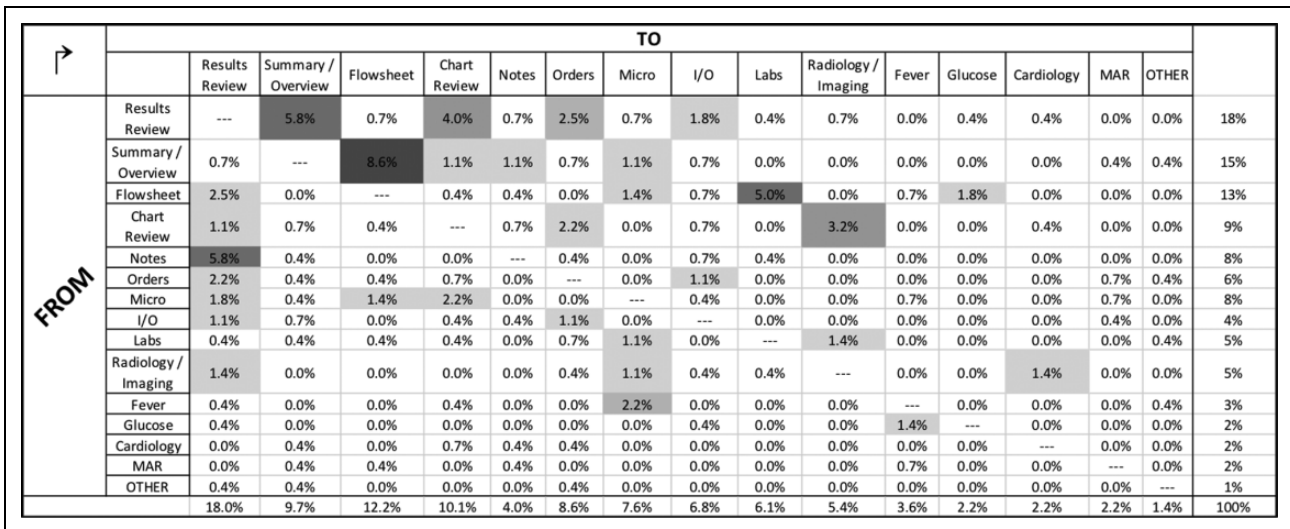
| | | TO | | | | | | | | | | | | | | | |
|---|---|---|---|---|---|---|---|---|---|---|---|---|---|---|---|---|---|
| | | Results Review | Summary / Overview | Flowsheet | Chart Review | Notes | Orders | Micro | I/O | Labs | Radiology / Imaging | Fever | Glucose | Cardiology | MAR | OTHER | |
| FROM | Results Review | --- | 5.8% | 0.7% | 4.0% | 0.7% | 2.5% | 0.7% | 1.8% | 0.4% | 0.7% | 0.0% | 0.4% | 0.4% | 0.0% | 0.0% | 18% |
| | Summary / Overview | 0.7% | --- | 8.6% | 1.1% | 1.1% | 0.7% | 1.1% | 0.7% | 0.0% | 0.0% | 0.0% | 0.0% | 0.0% | 0.4% | 0.4% | 15% |
| | Flowsheet | 2.5% | 0.0% | --- | 0.4% | 0.4% | 0.0% | 1.4% | 0.7% | 5.0% | 0.0% | 0.7% | 1.8% | 0.0% | 0.0% | 0.0% | 13% |
| | Chart Review | 1.1% | 0.7% | 0.4% | --- | 0.7% | 2.2% | 0.0% | 0.7% | 0.0% | 3.2% | 0.0% | 0.0% | 0.4% | 0.0% | 0.0% | 9% |
| | Notes | 5.8% | 0.4% | 0.0% | 0.0% | --- | 0.4% | 0.0% | 0.7% | 0.4% | 0.0% | 0.0% | 0.0% | 0.0% | 0.0% | 0.0% | 8% |
| | Orders | 2.2% | 0.4% | 0.4% | 0.7% | 0.0% | --- | 0.0% | 1.1% | 0.0% | 0.0% | 0.0% | 0.0% | 0.0% | 0.7% | 0.4% | 6% |
| | Micro | 1.8% | 0.4% | 1.4% | 2.2% | 0.0% | 0.0% | --- | 0.4% | 0.0% | 0.0% | 0.7% | 0.0% | 0.0% | 0.7% | 0.0% | 8% |
| | I/O | 1.1% | 0.7% | 0.0% | 0.4% | 0.4% | 1.1% | 0.0% | --- | 0.0% | 0.0% | 0.0% | 0.0% | 0.0% | 0.4% | 0.0% | 4% |
| | Labs | 0.4% | 0.4% | 0.4% | 0.4% | 0.0% | 0.7% | 1.1% | 0.0% | --- | 1.4% | 0.0% | 0.0% | 0.0% | 0.0% | 0.4% | 5% |
| | Radiology / Imaging | 1.4% | 0.0% | 0.0% | 0.0% | 0.0% | 0.4% | 1.1% | 0.4% | 0.4% | --- | 0.0% | 0.0% | 1.4% | 0.0% | 0.0% | 5% |
| | Fever | 0.4% | 0.0% | 0.0% | 0.4% | 0.0% | 0.0% | 2.2% | 0.0% | 0.0% | 0.0% | --- | 0.0% | 0.0% | 0.0% | 0.4% | 3% |
| | Glucose | 0.4% | 0.0% | 0.0% | 0.0% | 0.0% | 0.0% | 0.0% | 0.4% | 0.0% | 0.0% | 1.4% | --- | 0.0% | 0.0% | 0.0% | 2% |
| | Cardiology | 0.0% | 0.4% | 0.0% | 0.7% | 0.4% | 0.4% | 0.0% | 0.0% | 0.0% | 0.0% | 0.0% | 0.0% | --- | 0.0% | 0.0% | 2% |
| | MAR | 0.0% | 0.4% | 0.4% | 0.0% | 0.4% | 0.0% | 0.0% | 0.0% | 0.0% | 0.0% | 0.7% | 0.0% | 0.0% | --- | 0.0% | 2% |
| | OTHER | 0.4% | 0.4% | 0.0% | 0.0% | 0.0% | 0.4% | 0.0% | 0.0% | 0.0% | 0.0% | 0.0% | 0.0% | 0.0% | 0.0% | --- | 1% |
| | | 18.0% | 9.7% | 12.2% | 10.1% | 4.0% | 8.6% | 7.6% | 6.8% | 6.1% | 5.4% | 3.6% | 2.2% | 2.2% | 2.2% | 1.4% | 100% |